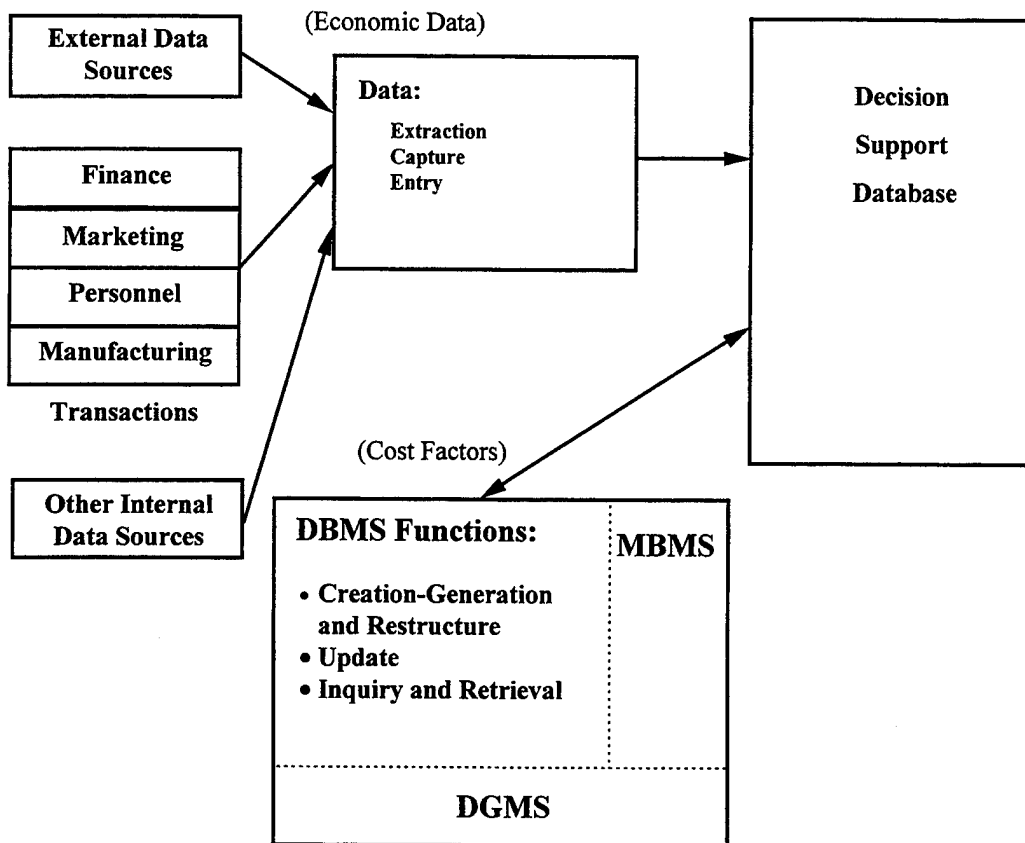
External Data Sources

(Economic Data)

Data:
Extraction
Capture
Entry

Decision Support Database

Finance
Marketing
Personnel
Manufacturing

Transactions

(Cost Factors)

Other Internal Data Sources

DBMS Functions:
• Creation-Generation and Restructure
• Update
• Inquiry and Retrieval

MBMS

DGMS